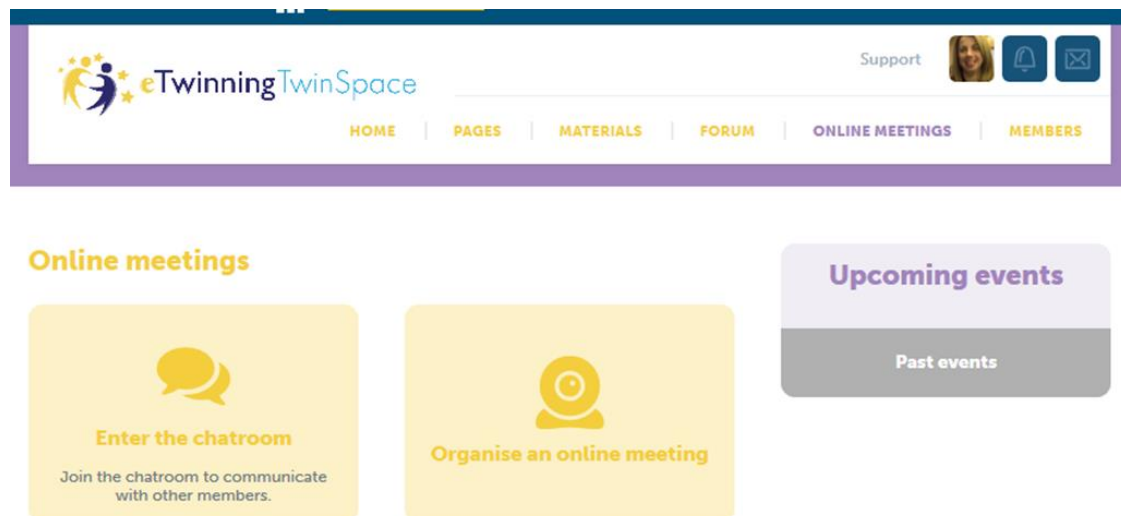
eTwinning TwinSpace

Support

HOME | PAGES | MATERIALS | FORUM | ONLINE MEETINGS | MEMBERS

Online meetings

Enter the chatroom

Join the chatroom to communicate with other members.

Organise an online meeting

Upcoming events

Past events